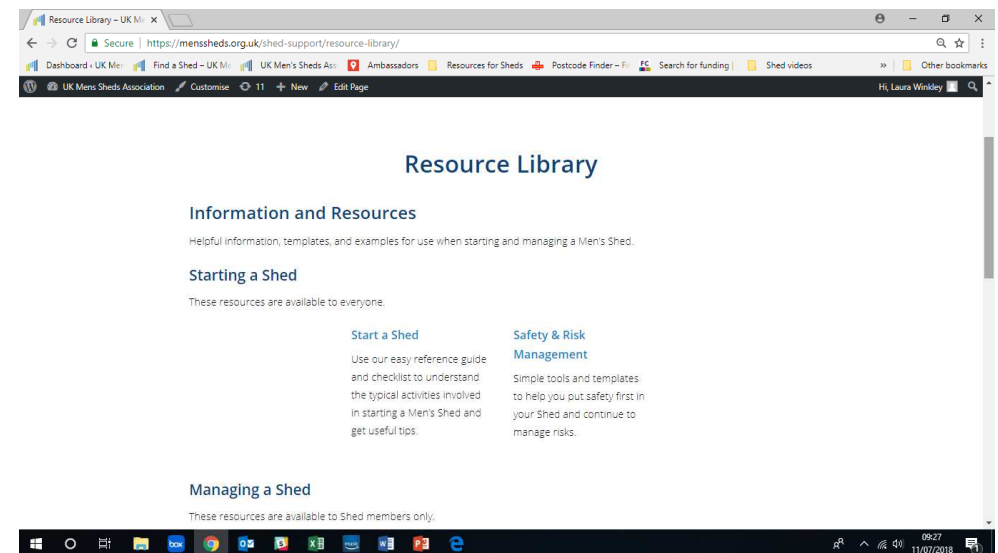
Resource Library – UK Me ×

Secure | https://mensheds.org.uk/shed-support/resource-library/

Dashboard ‹ UK Men | Find a Shed – UK Me | UK Men's Sheds Ass | Ambassadors | Resources for Sheds | Postcode Finder – Fr | Search for funding | Shed videos | » | Other bookmarks

UK Mens Sheds Association | Customise | 11 | + New | Edit Page | Hi, Laura Winkley

Resource Library

Information and Resources

Helpful information, templates, and examples for use when starting and managing a Men's Shed.

Starting a Shed

These resources are available to everyone.

Start a Shed

Use our easy reference guide and checklist to understand the typical activities involved in starting a Men's Shed and get useful tips.

Safety & Risk Management

Simple tools and templates to help you put safety first in your Shed and continue to manage risks.

Managing a Shed

These resources are available to Shed members only.

09:27
11/07/2018